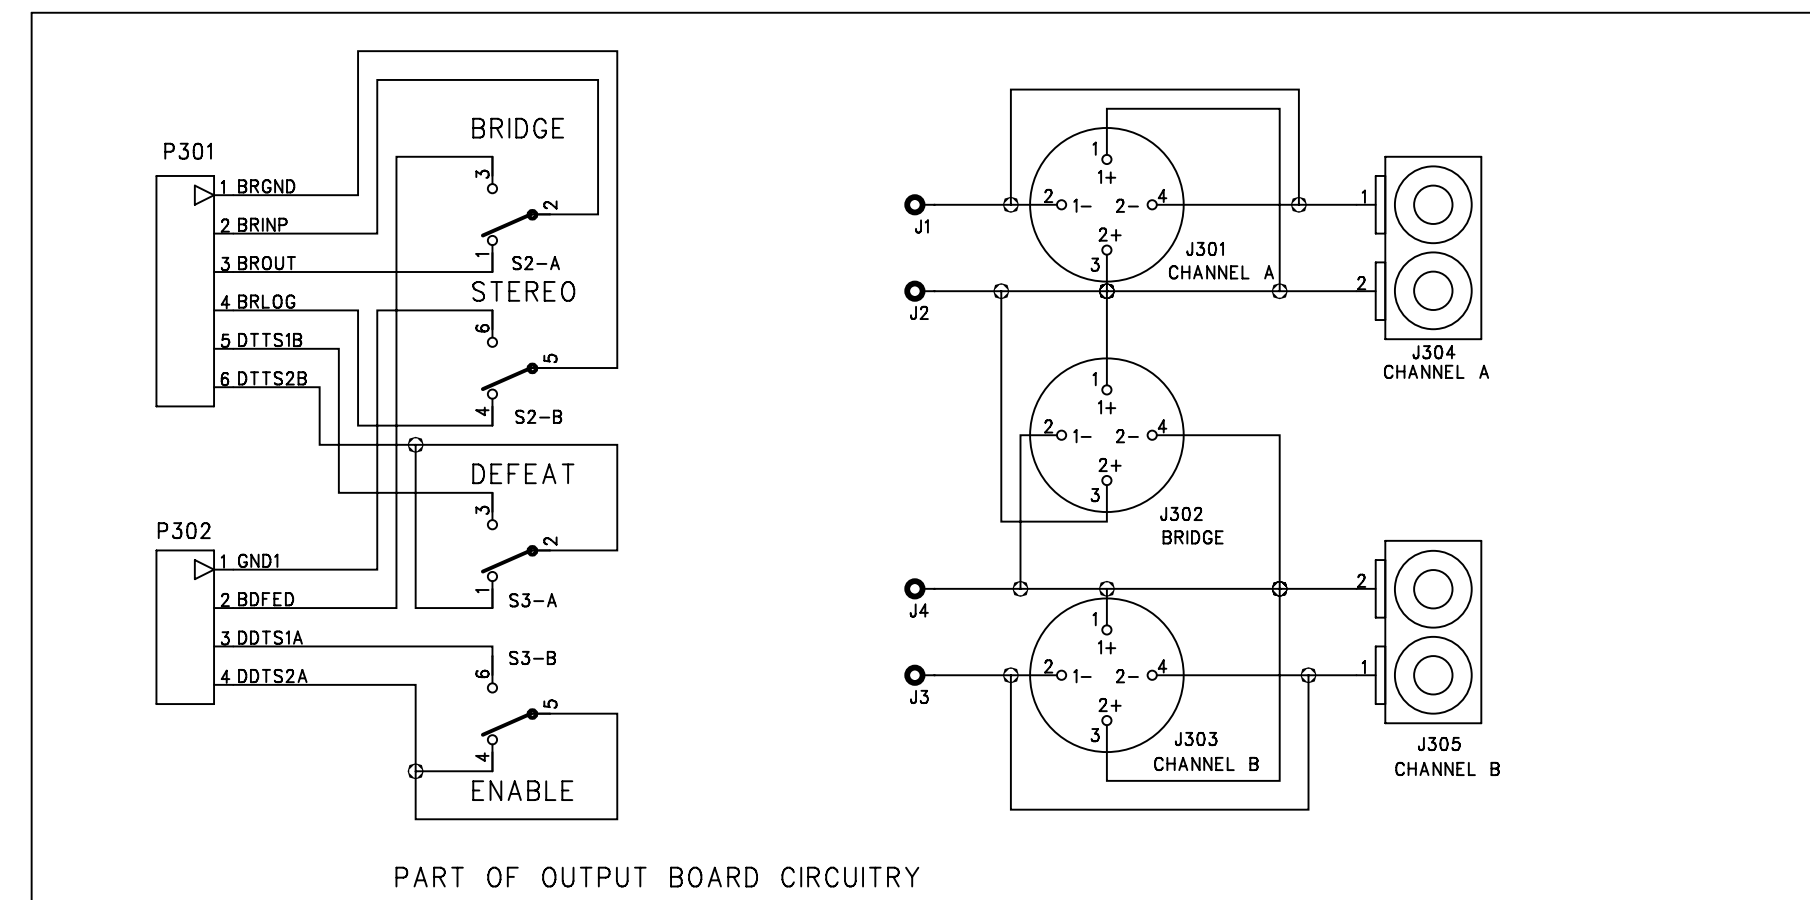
P301
1 BRGND
2 BRINP
3 BROUT
4 BRLOG
5 DTTS1B
6 DTTS2B

BRIDGE
3
2
1
S2–A
STEREO
6
5
4
S2–B
DEFEAT
3
2
1
S3–A

P302
1 GND1
2 BDFED
3 DDTS1A
4 DDTS2A

S3–B
6
5
4
ENABLE

J1
J2
J4
J3

1
1+
2
1–
2–
4
2+
3
J301
CHANNEL A

1
2
J304
CHANNEL A

1
1+
2
1–
2–
4
2+
3
J302
BRIDGE

2
1
J305
CHANNEL B

1
1+
2
1–
2–
4
2+
3
J303
CHANNEL B

PART OF OUTPUT BOARD CIRCUITRY